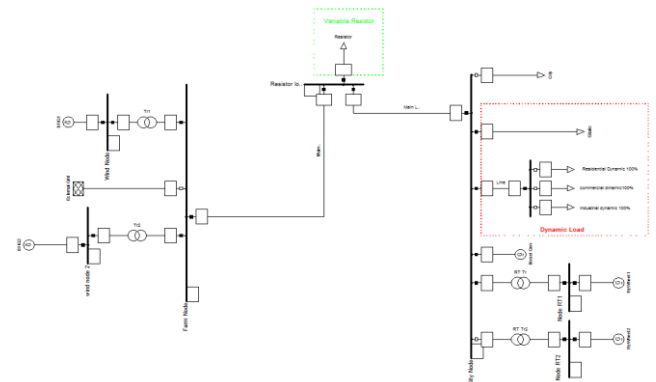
Variable Resistor

Resistor

Resistor lo.

Main L.

Main

WKG1

Tr1

Wind Node

External Grid

WKG2

Tr2

wind node 2

Farm Node

Static

Line

Residential Dynamic 100%

commercial dinamic100%

industrial dynamic 100%

Dynamic Load

RT Tr

Node RT1

RT Tr2

Node RT2

ity Node